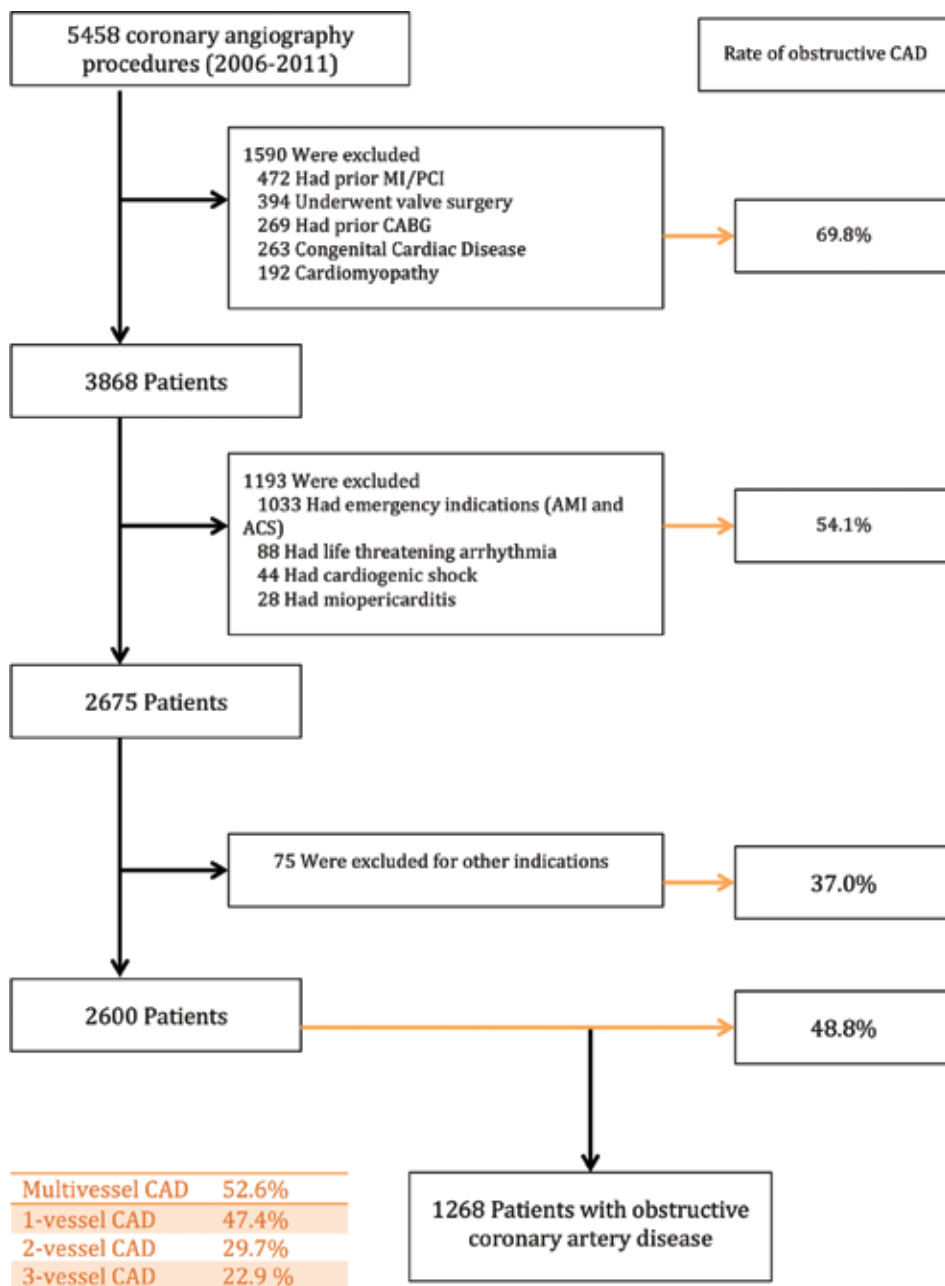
5458 coronary angiography procedures (2006-2011)

Rate of obstructive CAD

1590 Were excluded
472 Had prior MI/PCI
394 Underwent valve surgery
269 Had prior CABG
263 Congenital Cardiac Disease
192 Cardiomyopathy

69.8%

3868 Patients

1193 Were excluded
1033 Had emergency indications (AMI and ACS)
88 Had life threatening arrhythmia
44 Had cardiogenic shock
28 Had miopericarditis

54.1%

2675 Patients

75 Were excluded for other indications

37.0%

2600 Patients

48.8%

| | |
|---|---|
| Multivessel CAD | 52.6% |
| 1-vessel CAD | 47.4% |
| 2-vessel CAD | 29.7% |
| 3-vessel CAD | 22.9 % |

1268 Patients with obstructive coronary artery disease